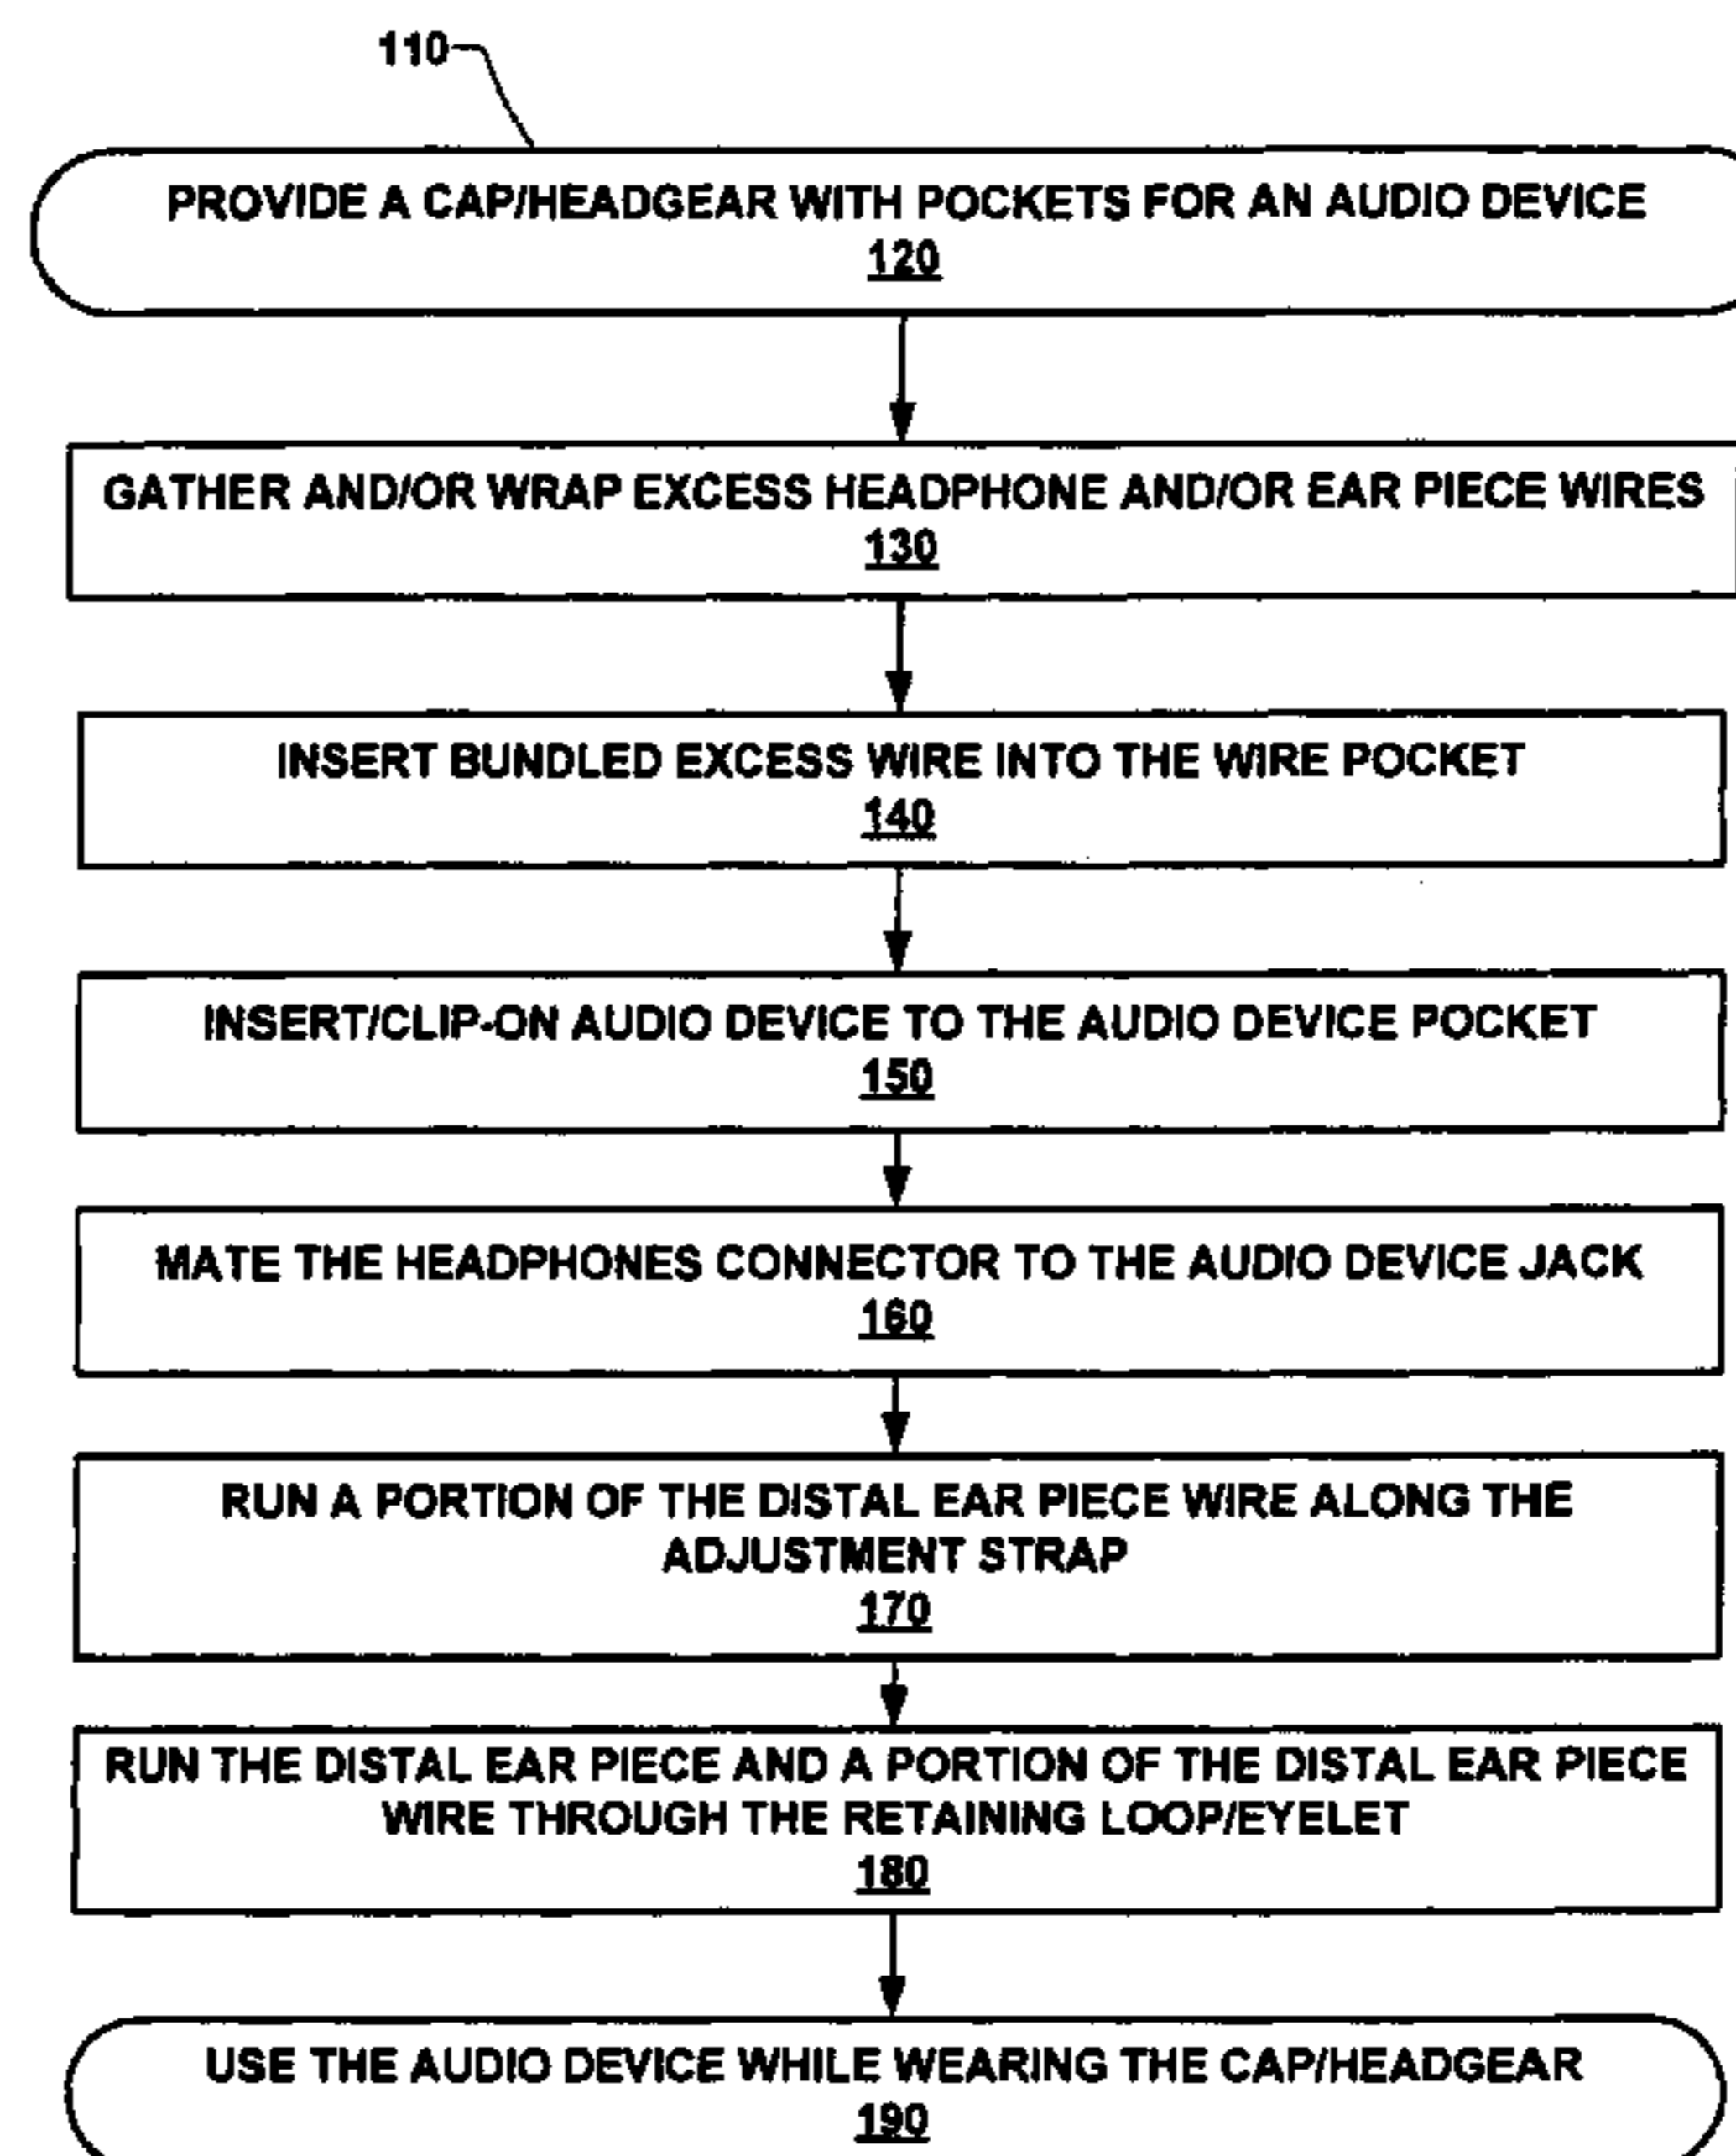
110

PROVIDE A CAP/HEADGEAR WITH POCKETS FOR AN AUDIO DEVICE
120

GATHER AND/OR WRAP EXCESS HEADPHONE AND/OR EAR PIECE WIRES
130

INSERT BUNDLED EXCESS WIRE INTO THE WIRE POCKET
140

INSERT/CLIP-ON AUDIO DEVICE TO THE AUDIO DEVICE POCKET
150

MATE THE HEADPHONES CONNECTOR TO THE AUDIO DEVICE JACK
160

RUN A PORTION OF THE DISTAL EAR PIECE WIRE ALONG THE ADJUSTMENT STRAP
170

RUN THE DISTAL EAR PIECE AND A PORTION OF THE DISTAL EAR PIECE WIRE THROUGH THE RETAINING LOOP/EYELET
180

USE THE AUDIO DEVICE WHILE WEARING THE CAP/HEADGEAR
190